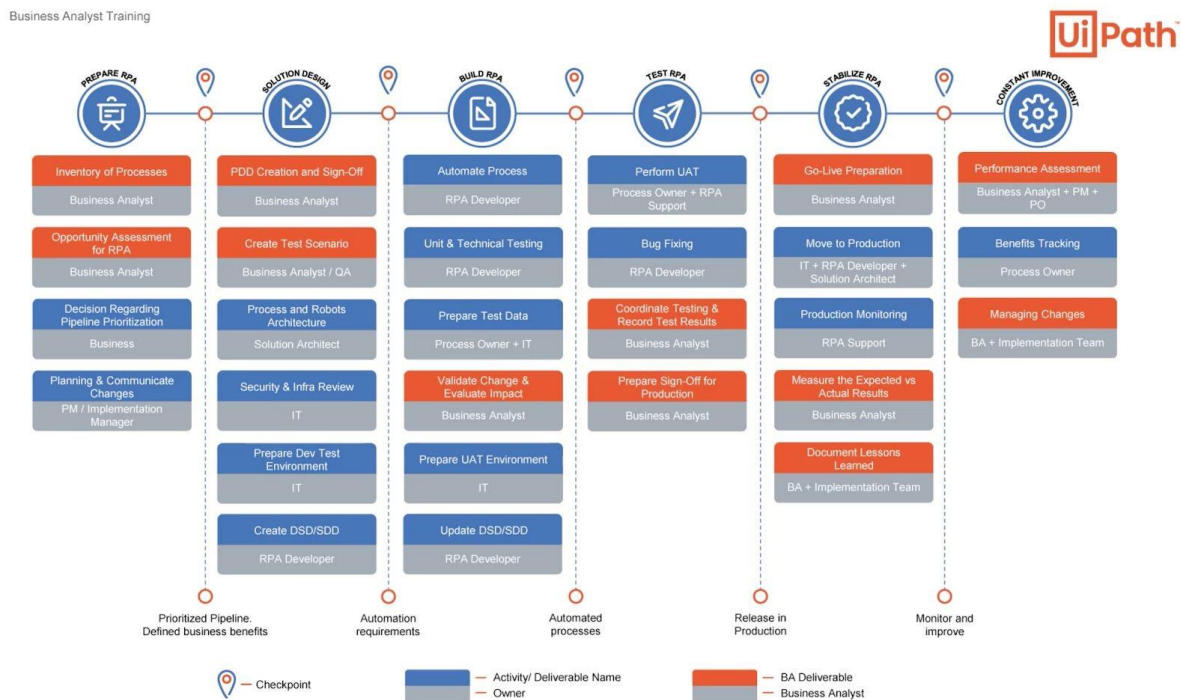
Business Analyst Training

UiPath

PREPARE RPA

SOLUTION DESIGN

BUILD RPA

TEST RPA

STABILIZE RPA

CONSTANT IMPROVEMENT

Inventory of Processes
Business Analyst

Opportunity Assessment for RPA
Business Analyst

Decision Regarding Pipeline Prioritization
Business

Planning & Communicate Changes
PM / Implementation Manager

PDD Creation and Sign-Off
Business Analyst

Create Test Scenario
Business Analyst / QA

Process and Robots Architecture
Solution Architect

Security & Infra Review
IT

Prepare Dev Test Environment
IT

Create DSD/SDD
RPA Developer

Automate Process
RPA Developer

Unit & Technical Testing
RPA Developer

Prepare Test Data
Process Owner + IT

Validate Change & Evaluate Impact
Business Analyst

Prepare UAT Environment
IT

Update DSD/SDD
RPA Developer

Perform UAT
Process Owner + RPA Support

Bug Fixing
RPA Developer

Coordinate Testing & Record Test Results
Business Analyst

Prepare Sign-Off for Production
Business Analyst

Go-Live Preparation
Business Analyst

Move to Production
IT + RPA Developer + Solution Architect

Production Monitoring
RPA Support

Measure the Expected vs Actual Results
Business Analyst

Document Lessons Learned
BA + Implementation Team

Performance Assessment
Business Analyst + PM + PO

Benefits Tracking
Process Owner

Managing Changes
BA + Implementation Team

Prioritized Pipeline. Defined business benefits

Automation requirements

Automated processes

Release in Production

Monitor and improve

— Checkpoint

— Activity/ Deliverable Name
— Owner

— BA Deliverable
— Business Analyst